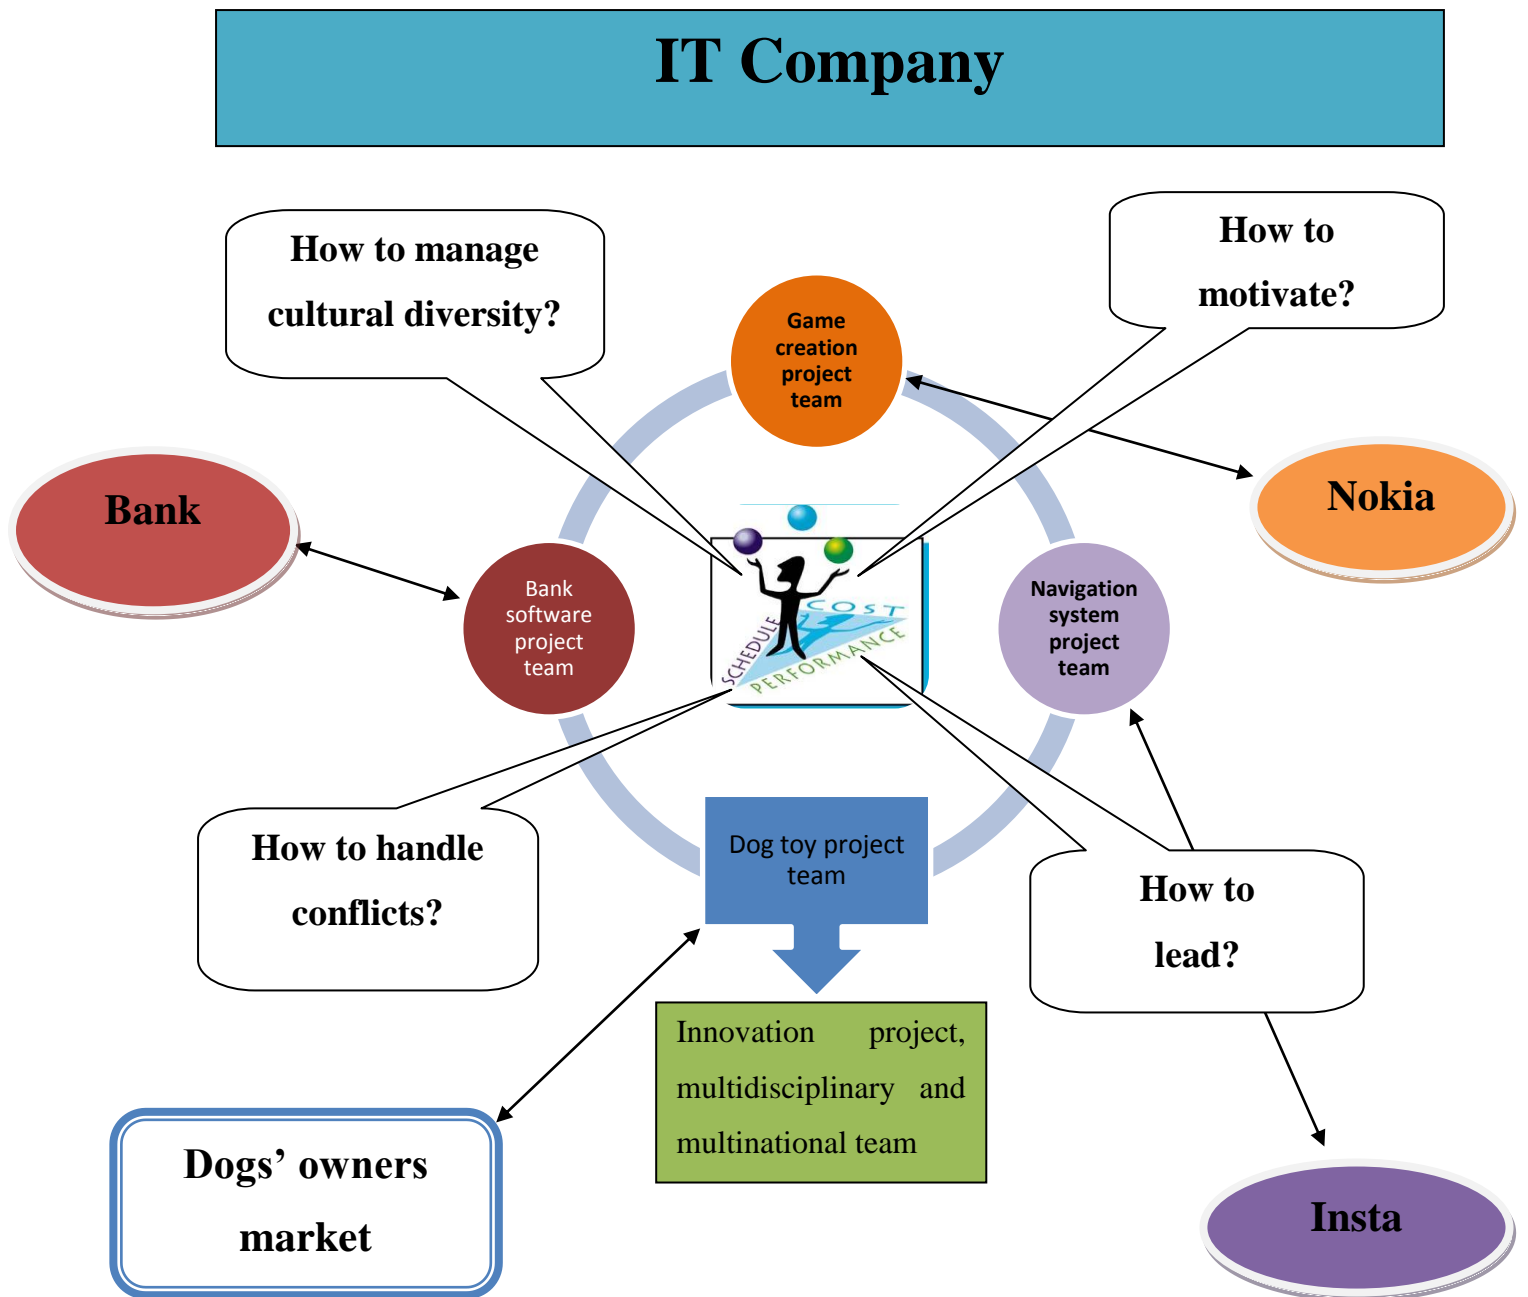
IT Company

How to manage cultural diversity?

How to motivate?

Game creation project team

Nokia

Bank

Bank software project team

COST
SCHEDULE
PERFORMANCE

Navigation system project team

How to handle conflicts?

Dog toy project team

How to lead?

Innovation project, multidisciplinary and multinational team

Dogs' owners market

Insta